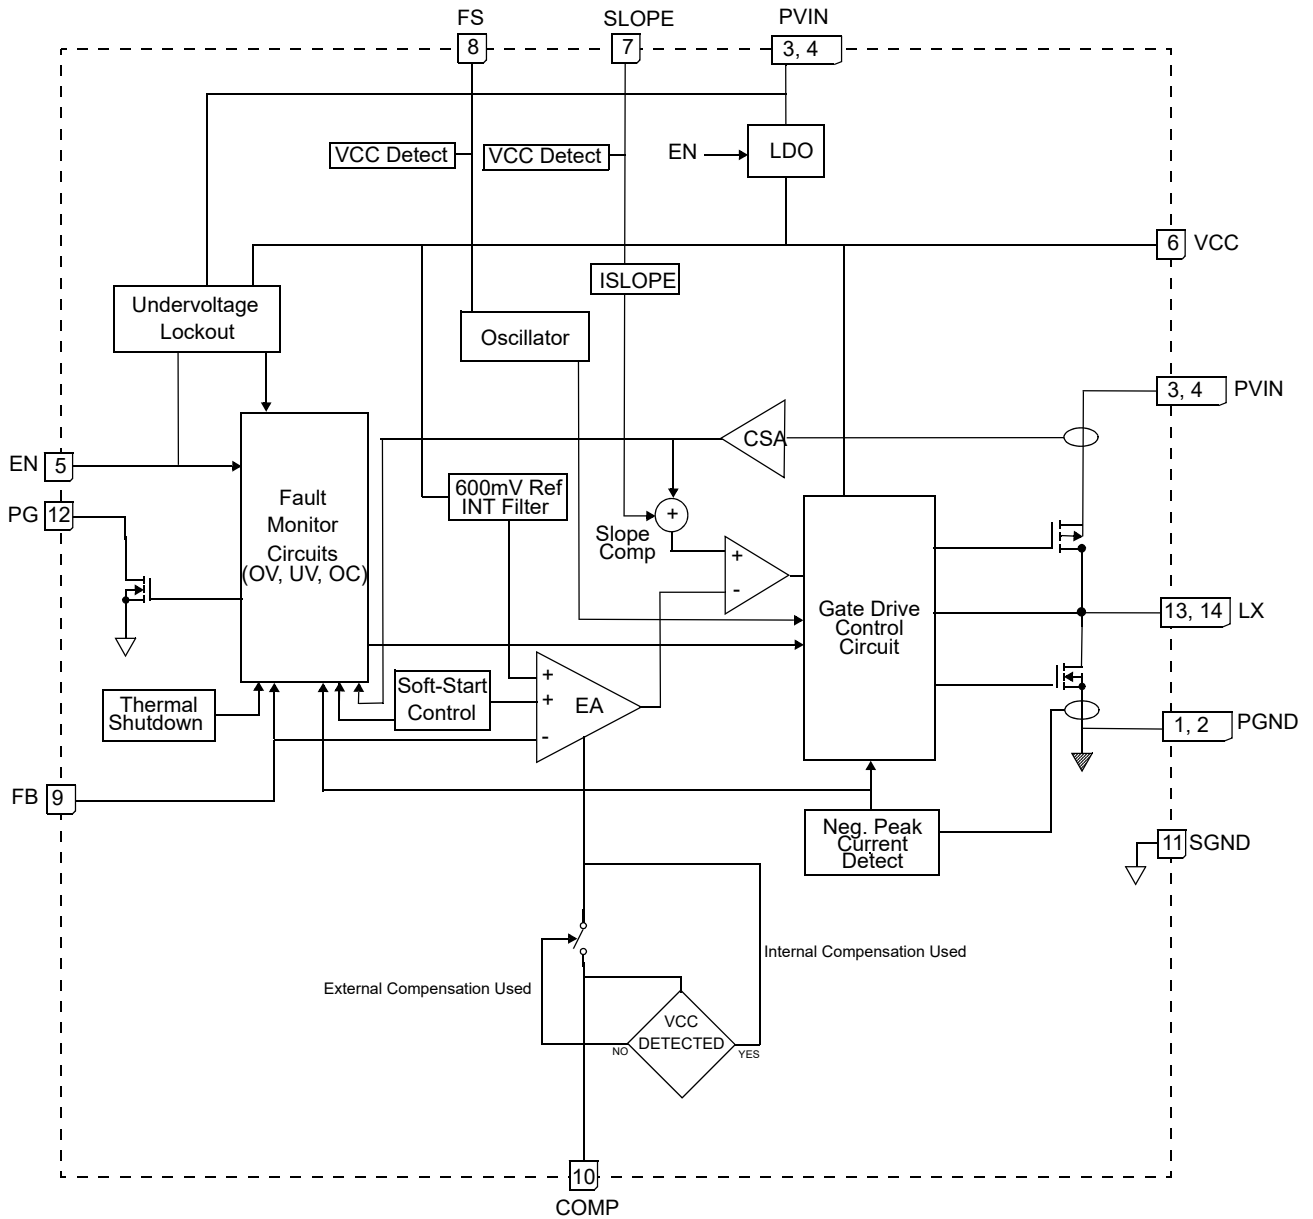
FS
8
SLOPE
7
PVIN
3, 4

VCC Detect
VCC Detect
EN
LDO

6 VCC

ISLOPE

Undervoltage Lockout

Oscillator

3, 4 PVIN

CSA

EN 5

PG 12

Fault Monitor Circuits (OV, UV, OC)

600mV Ref INT Filter

+

Slope Comp

+
-

Gate Drive Control Circuit

13, 14 LX

Thermal Shutdown

Soft-Start Control

+
+
-
EA

1, 2 PGND

FB 9

Neg. Peak Current Detect

11 SGND

Internal Compensation Used

External Compensation Used

VCC DETECTED
NO
YES

10
COMP